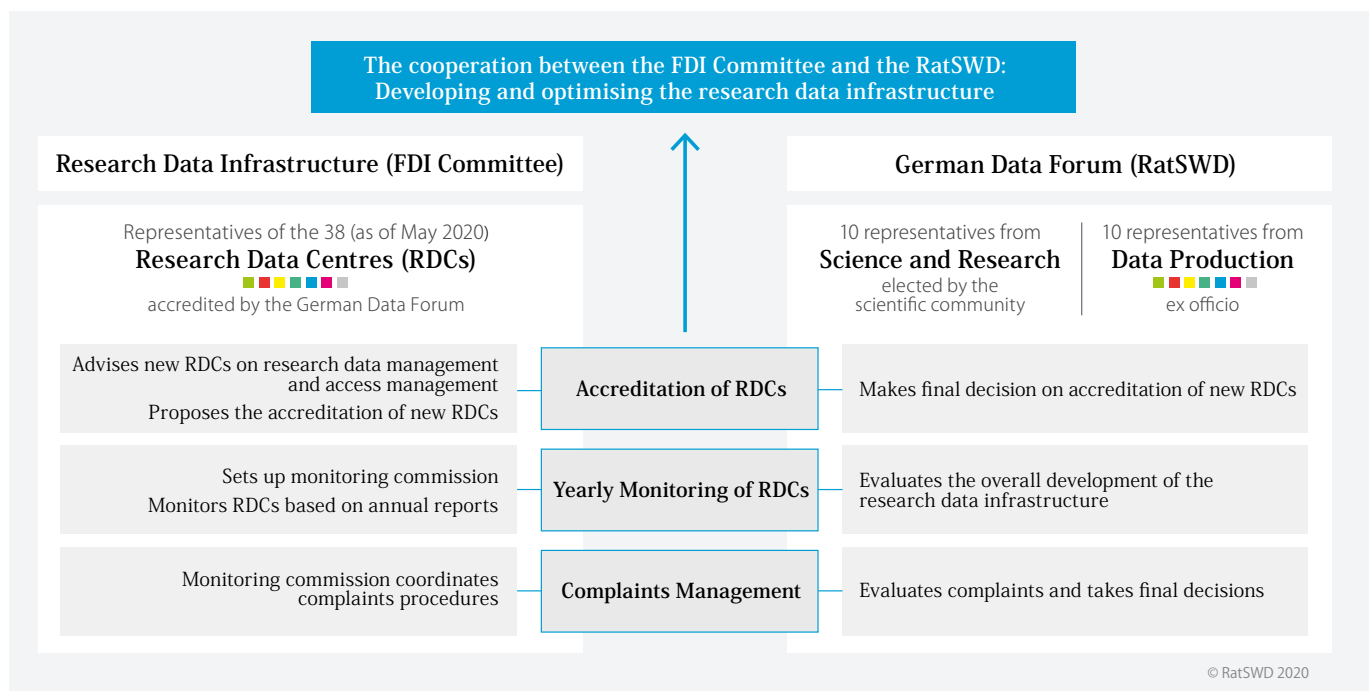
The cooperation between the FDI Committee and the RatSWD: Developing and optimising the research data infrastructure

Research Data Infrastructure (FDI Committee)

Representatives of the 38 (as of May 2020)
Research Data Centres (RDCs)
accredited by the German Data Forum

German Data Forum (RatSWD)

10 representatives from
Science and Research
elected by the scientific community

10 representatives from
Data Production
ex officio

Advises new RDCs on research data management and access management
Proposes the accreditation of new RDCs

Accreditation of RDCs

Makes final decision on accreditation of new RDCs

Sets up monitoring commission
Monitors RDCs based on annual reports

Yearly Monitoring of RDCs

Evaluates the overall development of the research data infrastructure

Monitoring commission coordinates complaints procedures

Complaints Management

Evaluates complaints and takes final decisions

© RatSWD 2020